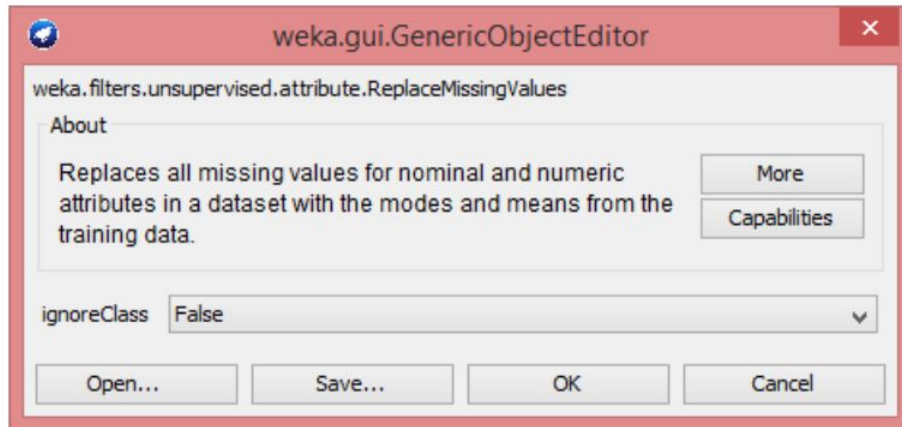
weka.gui.GenericObjectEditor

weka.filters.unsupervised.attribute.ReplaceMissingValues

About

Replaces all missing values for nominal and numeric attributes in a dataset with the modes and means from the training data.

More

Capabilities

ignoreClass False

Open...

Save...

OK

Cancel